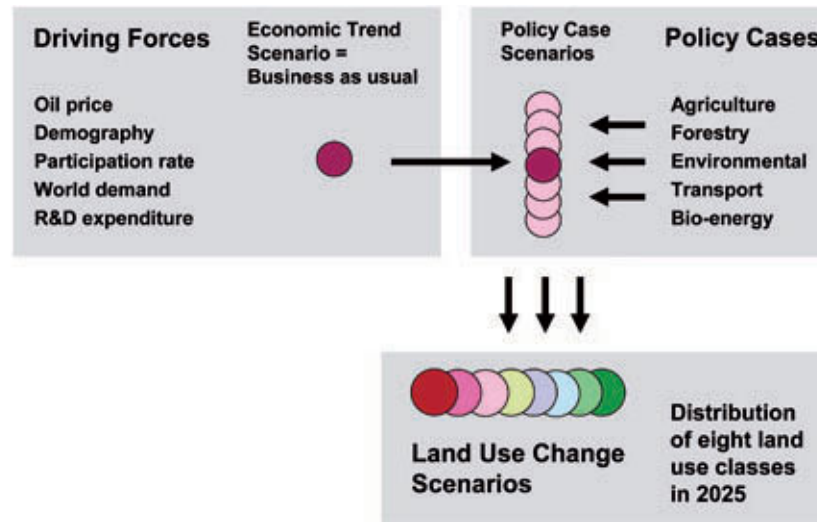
Driving Forces

Economic Trend Scenario = Business as usual

Oil price
Demography
Participation rate
World demand
R&D expenditure

Policy Case Scenarios

Policy Cases

Agriculture
Forestry
Environmental
Transport
Bio-energy

Land Use Change Scenarios

Distribution of eight land use classes in 2025